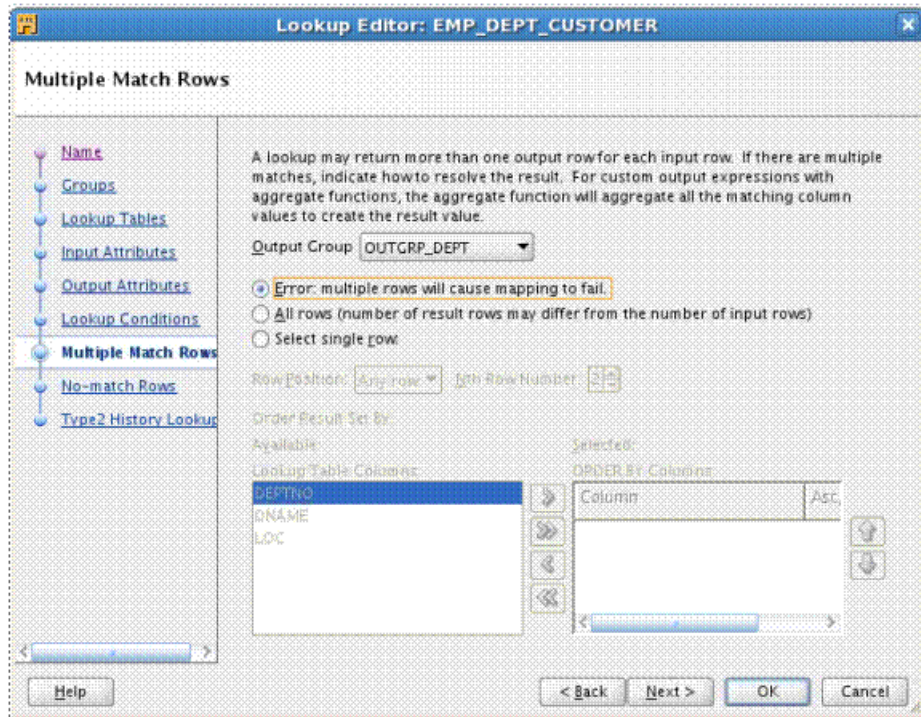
Lookup Editor: EMP_DEPT_CUSTOMER

Multiple Match Rows

Name
Groups
Lookup Tables
Input Attributes
Output Attributes
Lookup Conditions
Multiple Match Rows
No-match Rows
Type2 History Lookup

A lookup may return more than one output row for each input row. If there are multiple matches, indicate how to resolve the result. For custom output expressions with aggregate functions, the aggregate function will aggregate all the matching column values to create the result value.

Output Group OUTGRP_DEPT

Error: multiple rows will cause mapping to fail.
All rows (number of result rows may differ from the number of input rows)
Select single row

Row Position: Any row Nth Row Number 1

Order Result Set by:

Available:
Lookup Table Columns:
DEPTNO
DNAME
LOC

Selected:
ORDER BY Columns

| Column | Asc |
|---|---|

Help

< Back Next > OK Cancel